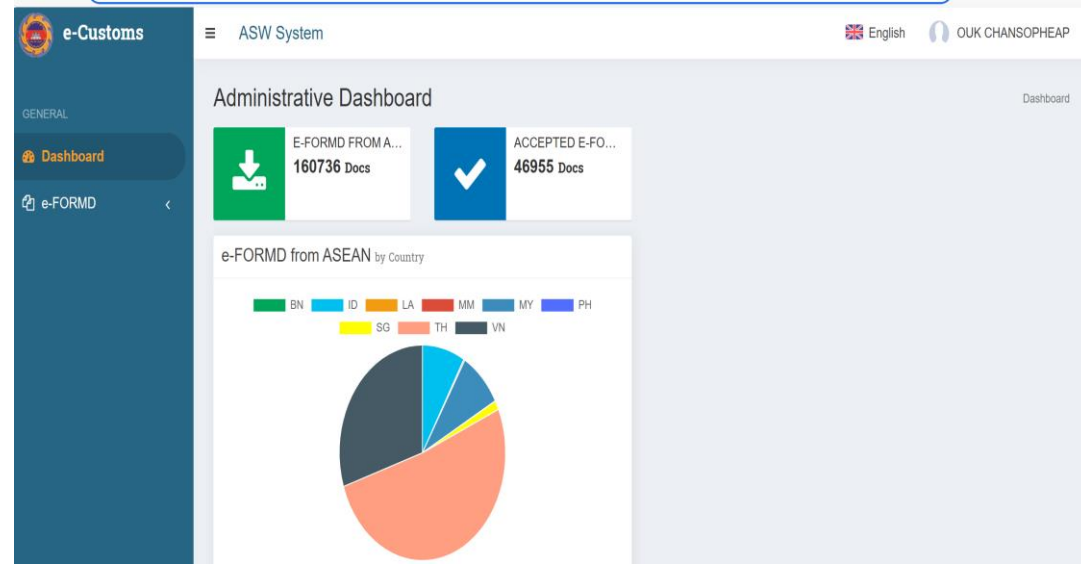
e-Customs

≡ ASW System

English OUK CHANSOPHEAP

GENERAL

Dashboard

e-FORMD

Administrative Dashboard

Dashboard

E-FORMD FROM A...
160736 Docs

ACCEPTED E-FO...
46955 Docs

e-FORMD from ASEAN by Country

BN ID LA MM MY PH SG TH VN